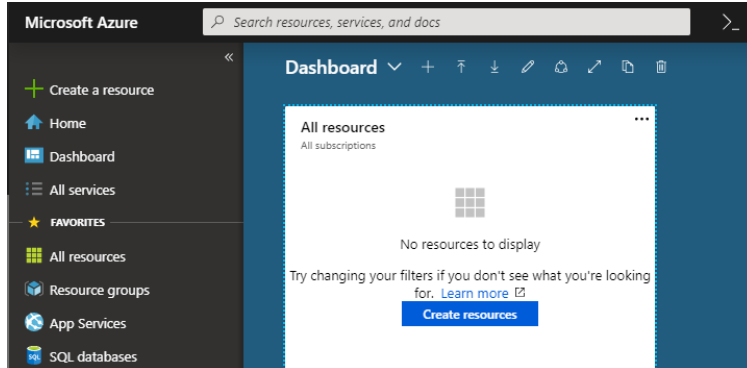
Microsoft Azure

Search resources, services, and docs

>_

«

Create a resource

Home

Dashboard

All services

FAVORITES

All resources

Resource groups

App Services

SQL databases

Dashboard

All resources

All subscriptions

...

No resources to display

Try changing your filters if you don't see what you're looking for. Learn more

Create resources